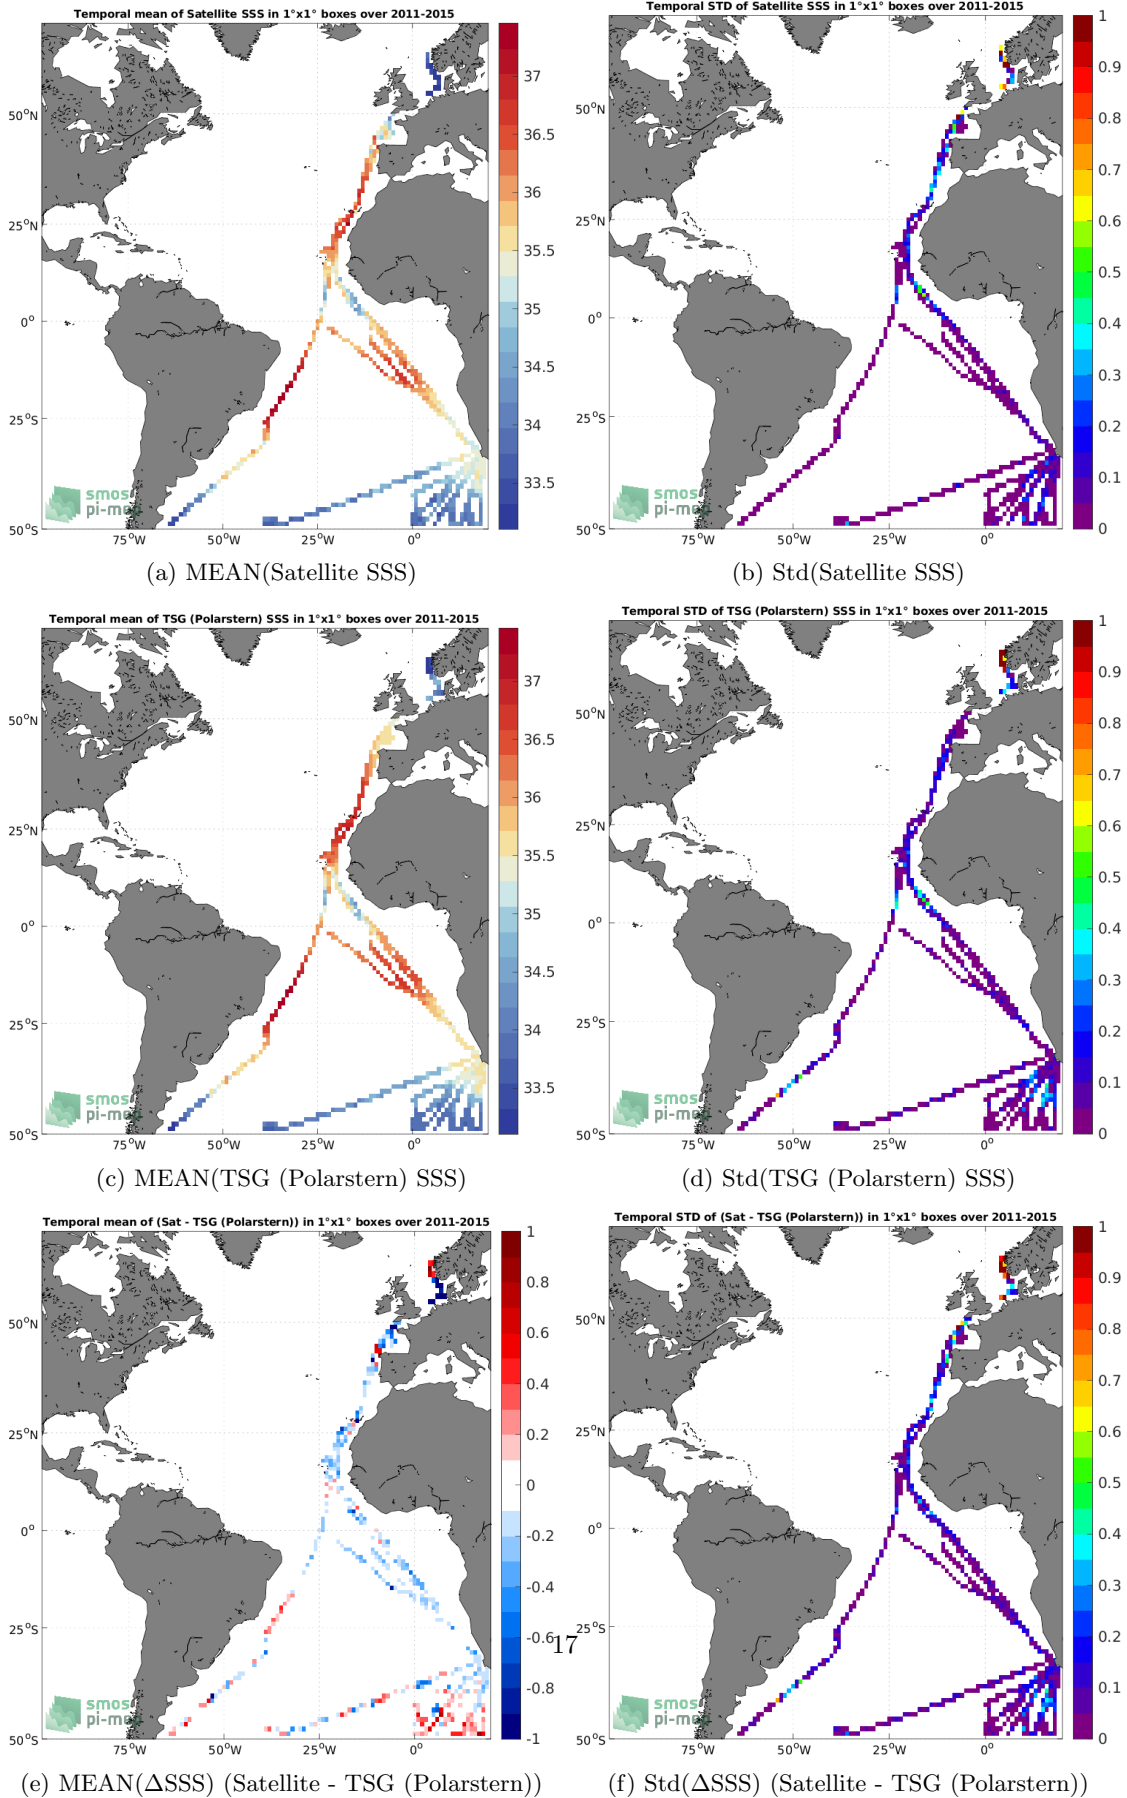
Temporal mean of Satellite SSS in 1°x1° boxes over 2011-2015

50°N
25°N
0°
25°S
50°S
75°W 50°W 25°W 0°

37
36.5
36
35.5
35
34.5
34
33.5

smos pi-mep

(a) MEAN(Satellite SSS)

Temporal STD of Satellite SSS in 1°x1° boxes over 2011-2015

50°N
25°N
0°
25°S
50°S
75°W 50°W 25°W 0°

1
0.9
0.8
0.7
0.6
0.5
0.4
0.3
0.2
0.1
0

smos pi-mep

(b) Std(Satellite SSS)

Temporal mean of TSG (Polarstern) SSS in 1°x1° boxes over 2011-2015

50°N
25°N
0°
25°S
50°S
75°W 50°W 25°W 0°

37
36.5
36
35.5
35
34.5
34
33.5

smos pi-mep

(c) MEAN(TSG (Polarstern) SSS)

Temporal STD of TSG (Polarstern) SSS in 1°x1° boxes over 2011-2015

50°N
25°N
0°
25°S
50°S
75°W 50°W 25°W 0°

1
0.9
0.8
0.7
0.6
0.5
0.4
0.3
0.2
0.1
0

smos pi-mep

(d) Std(TSG (Polarstern) SSS)

Temporal mean of (Sat - TSG (Polarstern)) in 1°x1° boxes over 2011-2015

50°N
25°N
0°
25°S
50°S
75°W 50°W 25°W 0°

1
0.8
0.6
0.4
0.2
0
-0.2
-0.4
-0.6
-0.8
-1

smos pi-mep

17

(e) MEAN($\Delta$SSS) (Satellite - TSG (Polarstern))

Temporal STD of (Sat - TSG (Polarstern)) in 1°x1° boxes over 2011-2015

50°N
25°N
0°
25°S
50°S
75°W 50°W 25°W 0°

1
0.9
0.8
0.7
0.6
0.5
0.4
0.3
0.2
0.1
0

smos pi-mep

(f) Std($\Delta$SSS) (Satellite - TSG (Polarstern))